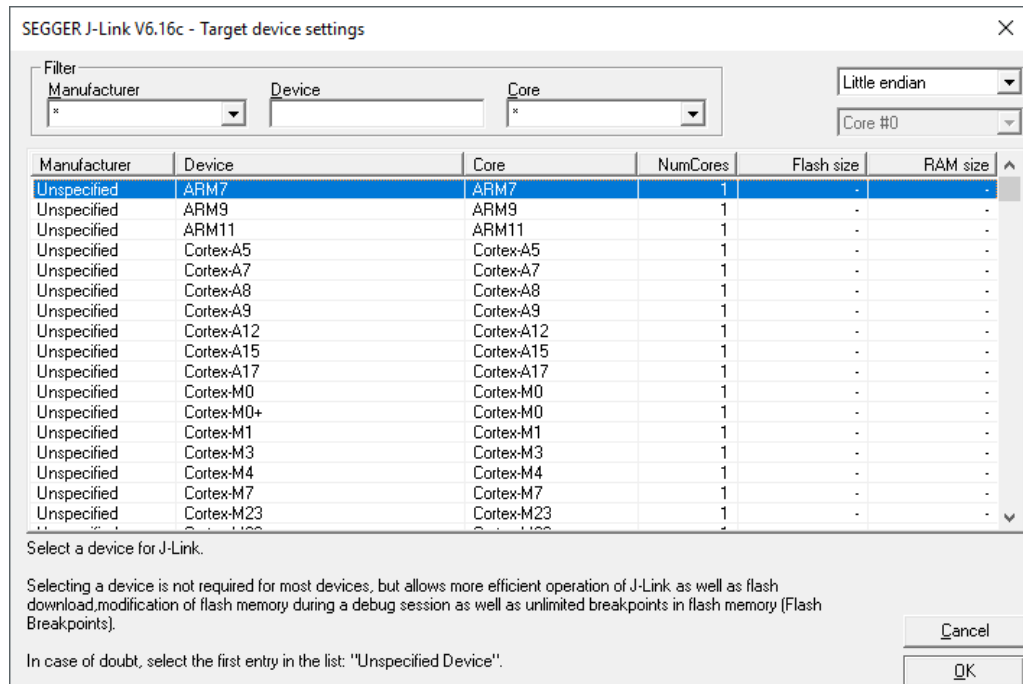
SEGGER J-Link V6.16c - Target device settings

Filter
Manufacturer
*
Device
Core
*

Little endian
Core #0

| Manufacturer | Device | Core | NumCores | Flash size | RAM size |
|---|---|---|---|---|---|
| Unspecified | ARM7 | ARM7 | 1 | - | - |
| Unspecified | ARM9 | ARM9 | 1 | - | - |
| Unspecified | ARM11 | ARM11 | 1 | - | - |
| Unspecified | Cortex-A5 | Cortex-A5 | 1 | - | - |
| Unspecified | Cortex-A7 | Cortex-A7 | 1 | - | - |
| Unspecified | Cortex-A8 | Cortex-A8 | 1 | - | - |
| Unspecified | Cortex-A9 | Cortex-A9 | 1 | - | - |
| Unspecified | Cortex-A12 | Cortex-A12 | 1 | - | - |
| Unspecified | Cortex-A15 | Cortex-A15 | 1 | - | - |
| Unspecified | Cortex-A17 | Cortex-A17 | 1 | - | - |
| Unspecified | Cortex-M0 | Cortex-M0 | 1 | - | - |
| Unspecified | Cortex-M0+ | Cortex-M0 | 1 | - | - |
| Unspecified | Cortex-M1 | Cortex-M1 | 1 | - | - |
| Unspecified | Cortex-M3 | Cortex-M3 | 1 | - | - |
| Unspecified | Cortex-M4 | Cortex-M4 | 1 | - | - |
| Unspecified | Cortex-M7 | Cortex-M7 | 1 | - | - |
| Unspecified | Cortex-M23 | Cortex-M23 | 1 | - | - |

Select a device for J-Link.

Selecting a device is not required for most devices, but allows more efficient operation of J-Link as well as flash download,modification of flash memory during a debug session as well as unlimited breakpoints in flash memory (Flash Breakpoints).

In case of doubt, select the first entry in the list: "Unspecified Device".

Cancel
OK